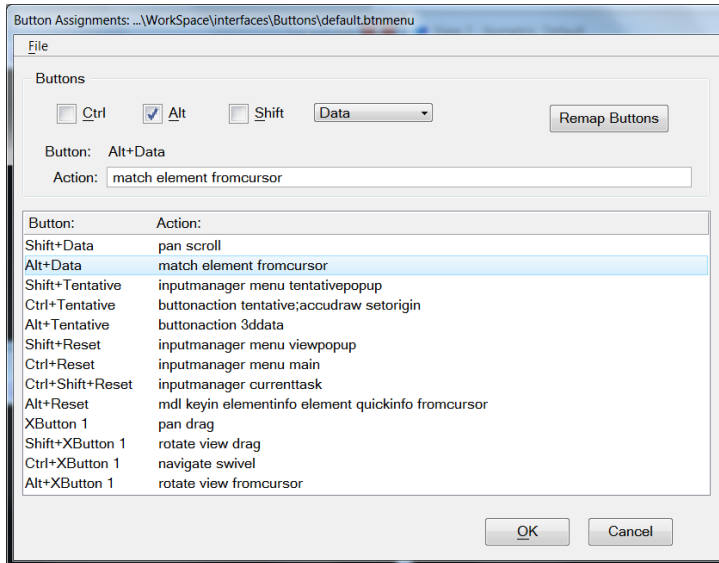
Button Assignments: ...\WorkSpace\interfaces\Buttons\default.btnmenu

File

Buttons

Ctrl Alt Shift Data

Remap Buttons

Button: Alt+Data

Action: match element fromcursor

| Button: | Action: |
|---|---|
| Shift+Data | pan scroll |
| Alt+Data | match element fromcursor |
| Shift+Tentative | inputmanager menu tentativepopup |
| Ctrl+Tentative | buttonaction tentative;accudraw setorigin |
| Alt+Tentative | buttonaction 3ddata |
| Shift+Reset | inputmanager menu viewpopup |
| Ctrl+Reset | inputmanager menu main |
| Ctrl+Shift+Reset | inputmanager currenttask |
| Alt+Reset | mdl keyin elementinfo element quickinfo fromcursor |
| XButton 1 | pan drag |
| Shift+XButton 1 | rotate view drag |
| Ctrl+XButton 1 | navigate swivel |
| Alt+XButton 1 | rotate view fromcursor |

OK

Cancel